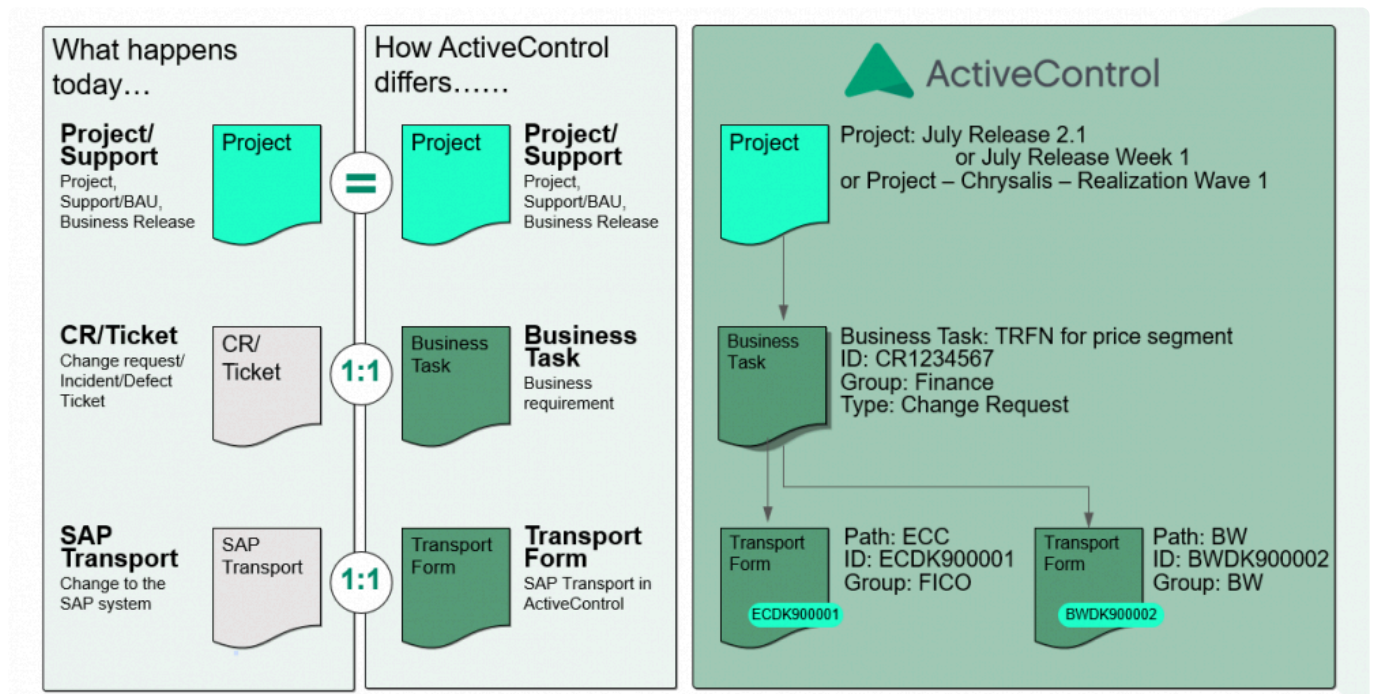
What happens today…

Project/ Support
Project, Support/BAU, Business Release

Project

CR/Ticket
Change request/ Incident/Defect Ticket

CR/ Ticket

SAP Transport
Change to the SAP system

SAP Transport

=

1:1

1:1

How ActiveControl differs……

Project

Project/ Support
Project, Support/BAU, Business Release

Business Task

Business Task
Business requirement

Transport Form

Transport Form
SAP Transport in ActiveControl

ActiveControl

Project

Project: July Release 2.1
or July Release Week 1
or Project – Chrysalis – Realization Wave 1

Business Task

Business Task: TRFN for price segment
ID: CR1234567
Group: Finance
Type: Change Request

Transport Form

ECDK900001

Path: ECC
ID: ECDK900001
Group: FICO

Transport Form

BWDK900002

Path: BW
ID: BWDK900002
Group: BW